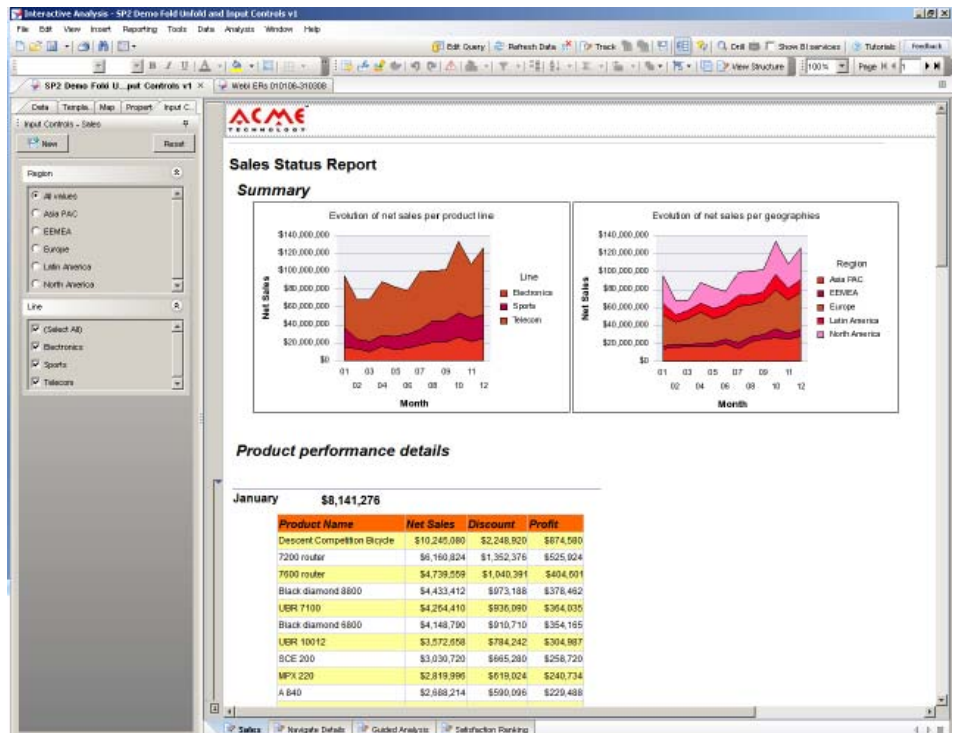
Interactive Analysis - SP2 Demo Fold Unfold and Input Controls v1

File Edit View Insert Reporting Tools Data Analysis Window Help

Edit Query Refresh Data Track Drill Show BI services Tutorials Feedback

View Structure 100% Page 1

SP2 Demo Fold U...put Controls v1 Webi ERs 010106-310308

Data Templa. Map Propert Input C.

Input Controls - Sales

New Reset

Region

All values
Asia PAC
EEMEA
Europe
Latin America
North America

Line

(Select All)
Electronics
Sports
Telecom

ACME TECHNOLOGY

Sales Status Report

Summary

Evolution of net sales per product line

$140,000,000
$120,000,000
$100,000,000
$80,000,000
$60,000,000
$40,000,000
$20,000,000
$0

Net Sales

01 02 03 04 05 06 07 08 09 10 11 12

Month

Line
Electronics
Sports
Telecom

Evolution of net sales per geographies

$140,000,000
$120,000,000
$100,000,000
$80,000,000
$60,000,000
$40,000,000
$20,000,000
$0

Net Sales

01 02 03 04 05 06 07 08 09 10 11 12

Month

Region
Asia PAC
EEMEA
Europe
Latin America
North America

Product performance details

January $8,141,276

| Product Name | Net Sales | Discount | Profit |
|---|---|---|---|
| Descent Competition Bicycle | $10,245,080 | $2,248,920 | $874,580 |
| 7200 router | $6,160,824 | $1,352,376 | $525,924 |
| 7600 router | $4,739,559 | $1,040,391 | $404,601 |
| Black diamond 8800 | $4,433,412 | $973,188 | $378,462 |
| UBR 7100 | $4,264,410 | $936,090 | $364,035 |
| Black diamond 6800 | $4,148,790 | $910,710 | $354,165 |
| UBR 10012 | $3,572,658 | $784,242 | $304,987 |
| SCE 200 | $3,030,720 | $665,280 | $258,720 |
| MPX 220 | $2,819,996 | $619,024 | $240,734 |
| A 840 | $2,688,214 | $590,096 | $229,488 |

Sales Navigate Details Guided Analysis Satisfaction Ranking